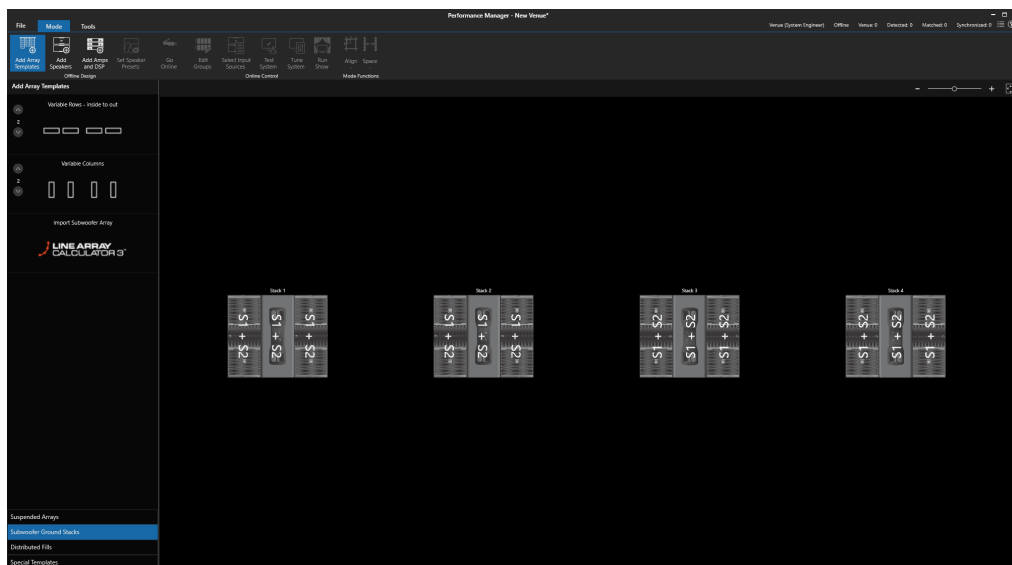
File Mode Tools

Performance Manager - New Venue*

Venue (System Engineer) Offline Venue: 0 Detected: 0 Matched: 0 Synchronized: 0

Add Array Templates
Add Speakers
Add Amps and DSP
Set Speaker Presets
Offline Design
Go Online
Edit Groups
Select Input Sources
Test System
Tune System
Run Show
Online Control
Align
Space
Mode Functions

Add Array Templates

Variable Rows - inside to out

2

Variable Columns

2

Import Subwoofer Array

LINE ARRAY CALCULATOR 3

Stack 1

S1 + S2 S1 + S2 S1 + S2

Stack 2

S1 + S2 S1 + S2 S1 + S2

Stack 3

S1 + S2 S1 + S2 S1 + S2

Stack 4

S1 + S2 S1 + S2 S1 + S2

Suspended Arrays
Subwoofer Ground Stacks
Distributed Fills
Special Templates